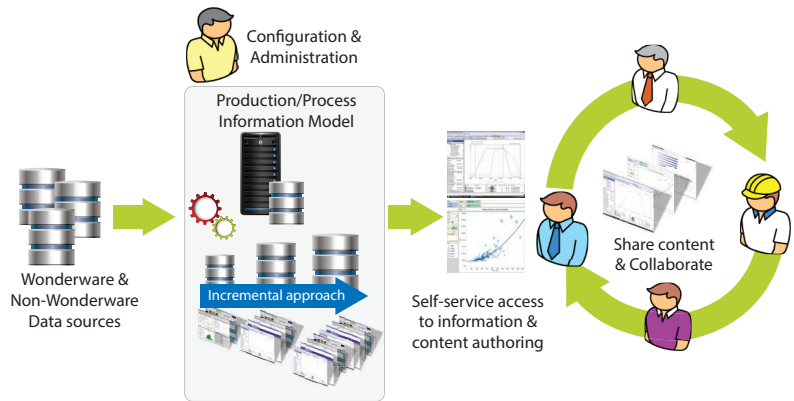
Configuration & Administration

Production/Process Information Model

Incremental approach

Wonderware & Non-Wonderware Data sources

Self-service access to information & content authoring

Share content & Collaborate